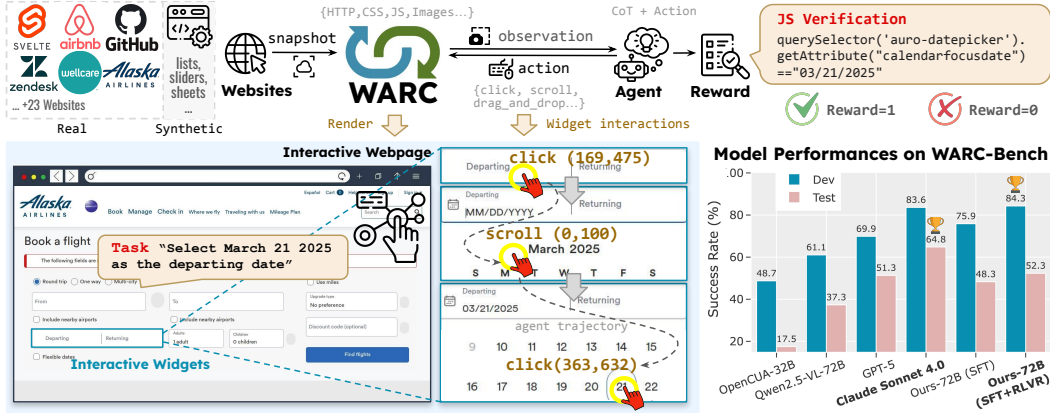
SVELTE airbnb GitHub zendesk wellcare Alaska AIRLINES ... +23 Websites

lists, sliders, sheets

Real Synthetic

snapshot

Websites

{HTTP,CSS,JS,Images...}

WARC

observation

action

{click, scroll, drag_and_drop...}

CoT + Action

Agent

Reward

JS Verification
querySelector('auro-datepicker').
getAttribute("calendarfocusdate")
=="03/21/2025"

Reward=1 Reward=0

Render

Widget interactions

Interactive Webpage

Alaska AIRLINES Book Manage Check in Where we fly Traveling with us Mileage Plan

Book a flight

The following fields are

Task "Select March 21 2025 as the departing date"

Round trip One way Multi-city

Use miles

From To

Upgrade type No preference

Include nearby airports Include nearby airports

Discount code (optional)

Departing Returning Adults 1 adult Children 0 children

Find flights

Flexible dates

Interactive Widgets

Departing click (169,475) Returning

Departing MM/DD/YYYY Returning

scroll (0,100)
March 2025

S M T W T F S

Departing 03/21/2025 Returning

agent trajectory

9 10 11 12 13 14 15

click(363,632)

16 17 18 19 20 21 22

Model Performances on WARC-Bench

| Model | Dev | Test |
|---|---|---|
| OpenCUA-32B | 48.7 | 17.5 |
| Qwen2.5-VL-72B | 61.1 | 37.3 |
| GPT-5 | 69.9 | 51.3 |
| Claude Sonnet 4.0 | 83.6 | 64.8 |
| Ours-72B (SFT) | 75.9 | 48.3 |
| Ours-72B (SFT+RLVR) | 84.3 | 52.3 |

Success Rate (%)

20 40 60 80 .00